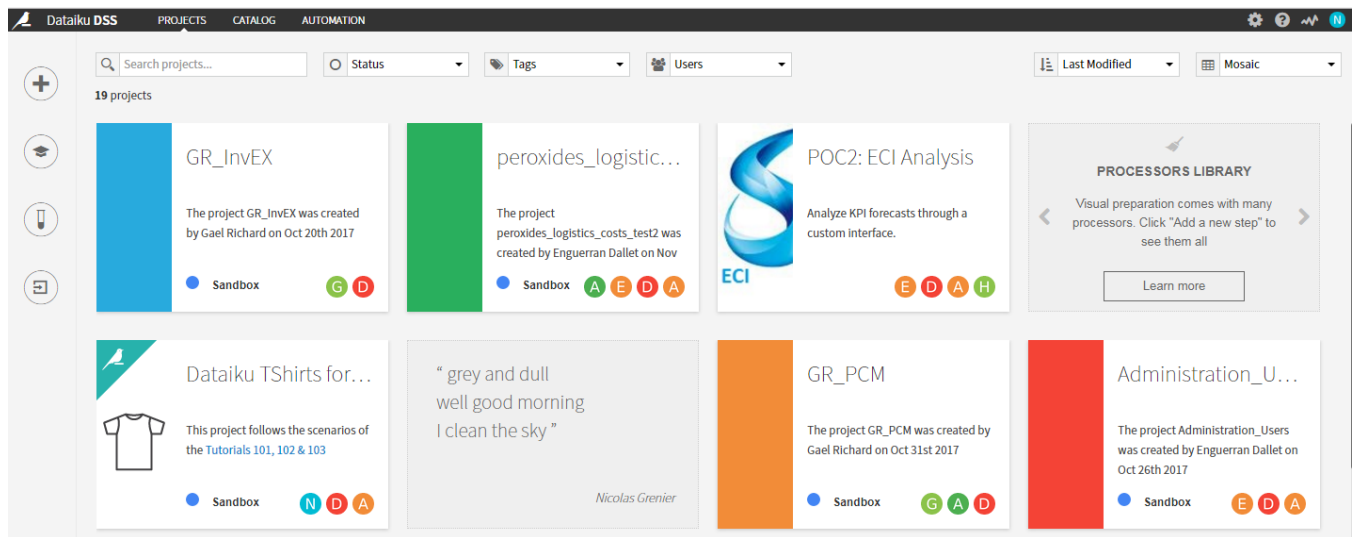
Dataiku DSS PROJECTS CATALOG AUTOMATION N

Search projects... Status Tags Users Last Modified Mosaic

19 projects

GR_InvEX

The project GR_InvEX was created by Gael Richard on Oct 20th 2017

Sandbox G D

peroxides_logistic...

The project peroxides_logistics_costs_test2 was created by Enguerran Dallet on Nov

Sandbox A E D A

POC2: ECI Analysis

Analyze KPI forecasts through a custom interface.

ECI

E D A H

PROCESSORS LIBRARY

Visual preparation comes with many processors. Click "Add a new step" to see them all

Learn more

Dataiku TShirts for...

This project follows the scenarios of the Tutorials 101, 102 & 103

Sandbox N D A

“ grey and dull
well good morning
I clean the sky ”

Nicolas Grenier

GR_PCM

The project GR_PCM was created by Gael Richard on Oct 31st 2017

Sandbox G A D

Administration_U...

The project Administration_Users was created by Enguerran Dallet on Oct 26th 2017

Sandbox E D A